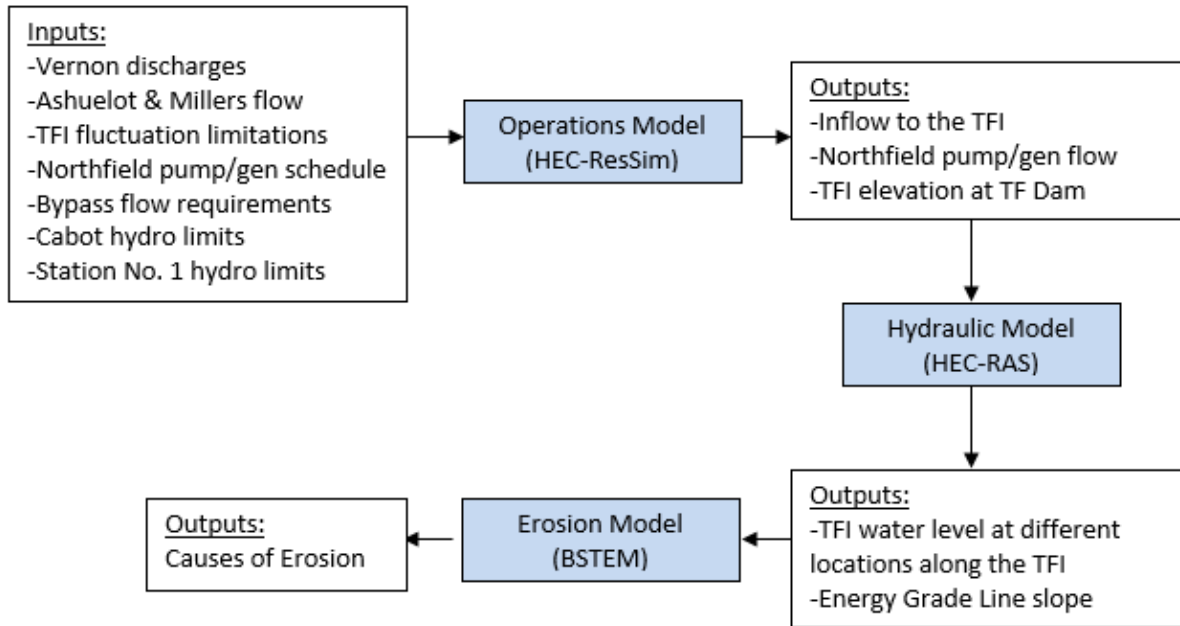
Inputs:
-Vernon discharges
-Ashuelot & Millers flow
-TFI fluctuation limitations
-Northfield pump/gen schedule
-Bypass flow requirements
-Cabot hydro limits
-Station No. 1 hydro limits

Operations Model
(HEC-ResSim)

Outputs:
-Inflow to the TFI
-Northfield pump/gen flow
-TFI elevation at TF Dam

Hydraulic Model
(HEC-RAS)

Outputs:
-TFI water level at different locations along the TFI
-Energy Grade Line slope

Erosion Model
(BSTEM)

Outputs:
Causes of Erosion